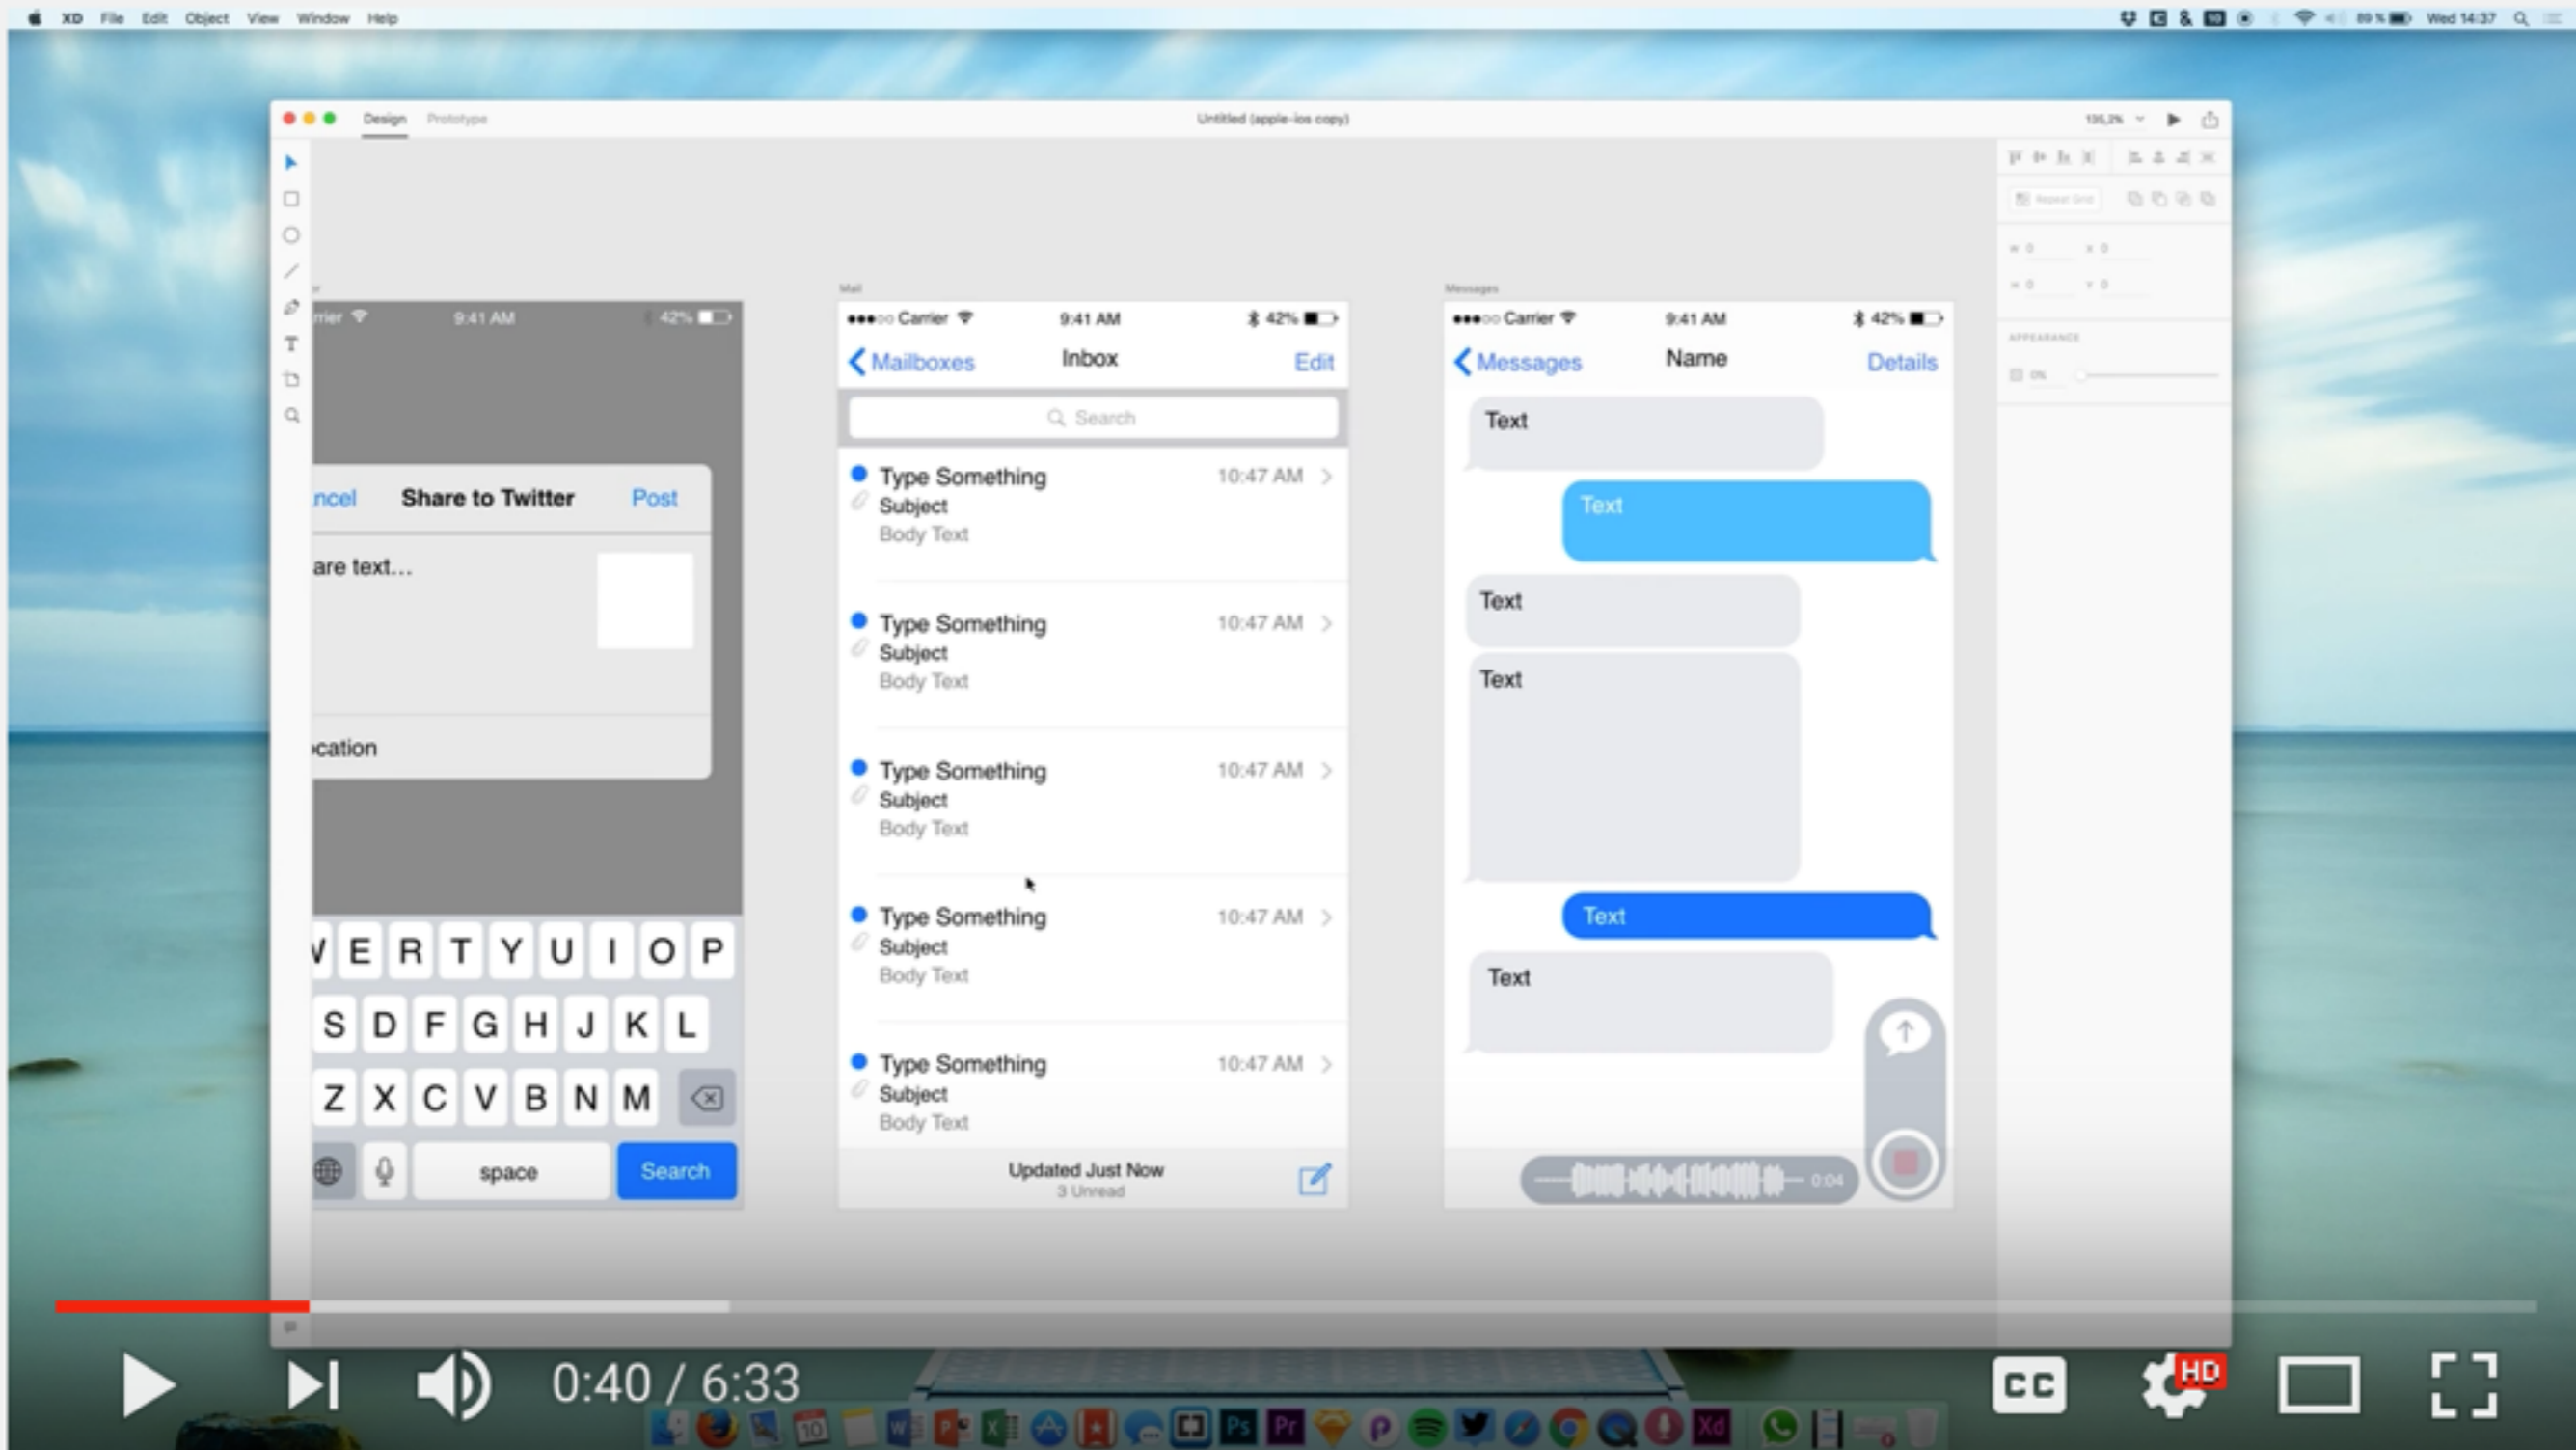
XD File Edit Object View Window Help

Wed 14:37

Design Prototype

Untitled (apple-ios copy)

rier 9:41 AM 42%

ncel Share to Twitter Post

are text...

cation

W E R T Y U I O P
S D F G H J K L
Z X C V B N M
space Search

Mail

●●●○○ Carrier 9:41 AM 42%

Mailboxes Inbox Edit

Search

Type Something 10:47 AM
Subject
Body Text

Type Something 10:47 AM
Subject
Body Text

Type Something 10:47 AM
Subject
Body Text

Type Something 10:47 AM
Subject
Body Text

Type Something 10:47 AM
Subject
Body Text

Updated Just Now
3 Unread

Messages

●●●○○ Carrier 9:41 AM 42%

Messages Name Details

Text

Text

Text

Text

Text

Text

0:04

APPEARANCE

0:40 / 6:33

HD